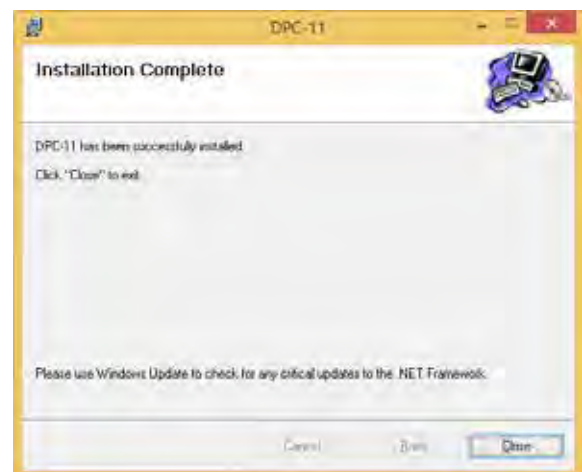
DPC-11

Installation Complete

DPC-11 has been successfully installed.

Click "Close" to exit.

Please use Windows Update to check for any critical updates to the .NET Framework.

Cancel

< Back

Close